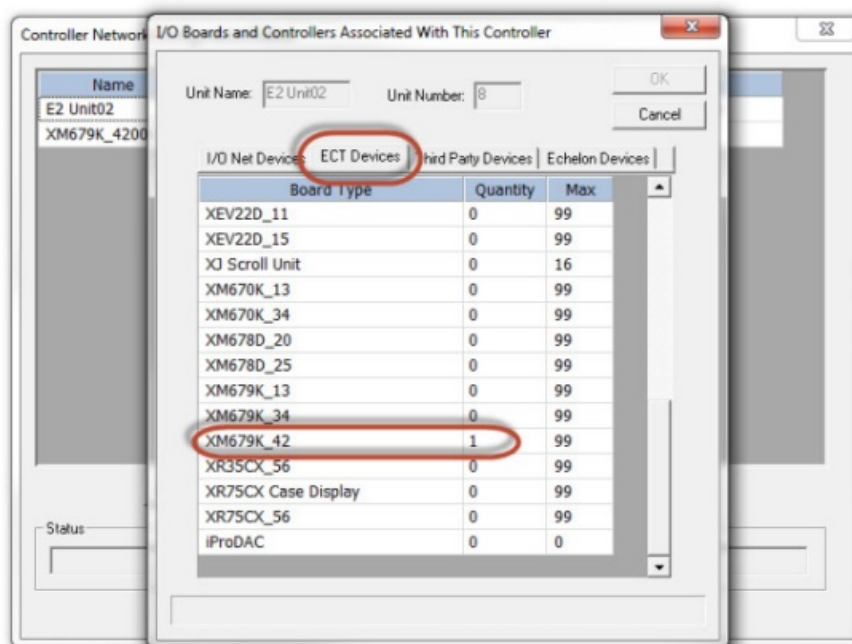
Controller Network

| Name |
|---|
| E2 Unit02 |
| XM679K_4200 |

Status

I/O Boards and Controllers Associated With This Controller

Unit Name: E2 Unit02

Unit Number: 8

OK

Cancel

I/O Net Devices | ECT Devices | Third Party Devices | Echelon Devices

| Board Type | Quantity | Max |
|---|---|---|
| XEV22D_11 | 0 | 99 |
| XEV22D_15 | 0 | 99 |
| XJ Scroll Unit | 0 | 16 |
| XM670K_13 | 0 | 99 |
| XM670K_34 | 0 | 99 |
| XM678D_20 | 0 | 99 |
| XM678D_25 | 0 | 99 |
| XM679K_13 | 0 | 99 |
| XM679K_34 | 0 | 99 |
| XM679K_42 | 1 | 99 |
| XR35CX_56 | 0 | 99 |
| XR75CX Case Display | 0 | 99 |
| XR75CX_56 | 0 | 99 |
| iProDAC | 0 | 0 |